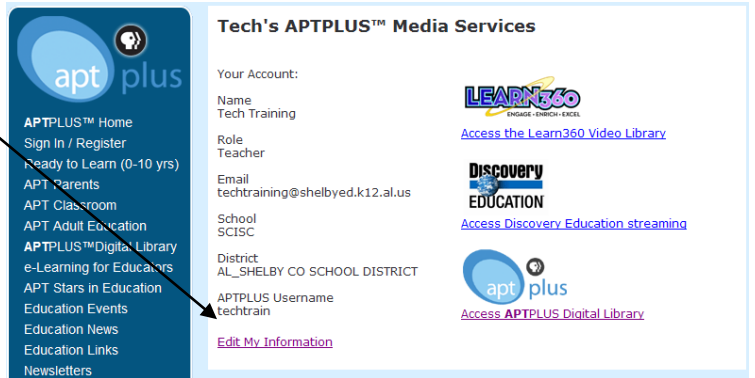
apt plus

APTPLUS™ Home
Sign In / Register
Ready to Learn (0-10 yrs)
APT Parents
APT Classroom
APT Adult Education
APTPLUS™Digital Library
e-Learning for Educators
APT Stars in Education
Education Events
Education News
Education Links
Newsletters

Tech's APTPLUS™ Media Services

Your Account:

Name
Tech Training

Role
Teacher

Email
techtraining@shelbyed.k12.al.us

School
SCISC

District
AL_SHELBY CO SCHOOL DISTRICT

APTPLUS Username
techtrain

Edit My Information

LEARN360
ENGAGE • ENRICH • EXCEL
Access the Learn360 Video Library

Discovery EDUCATION
Access Discovery Education streaming

apt plus
Access APTPLUS Digital Library